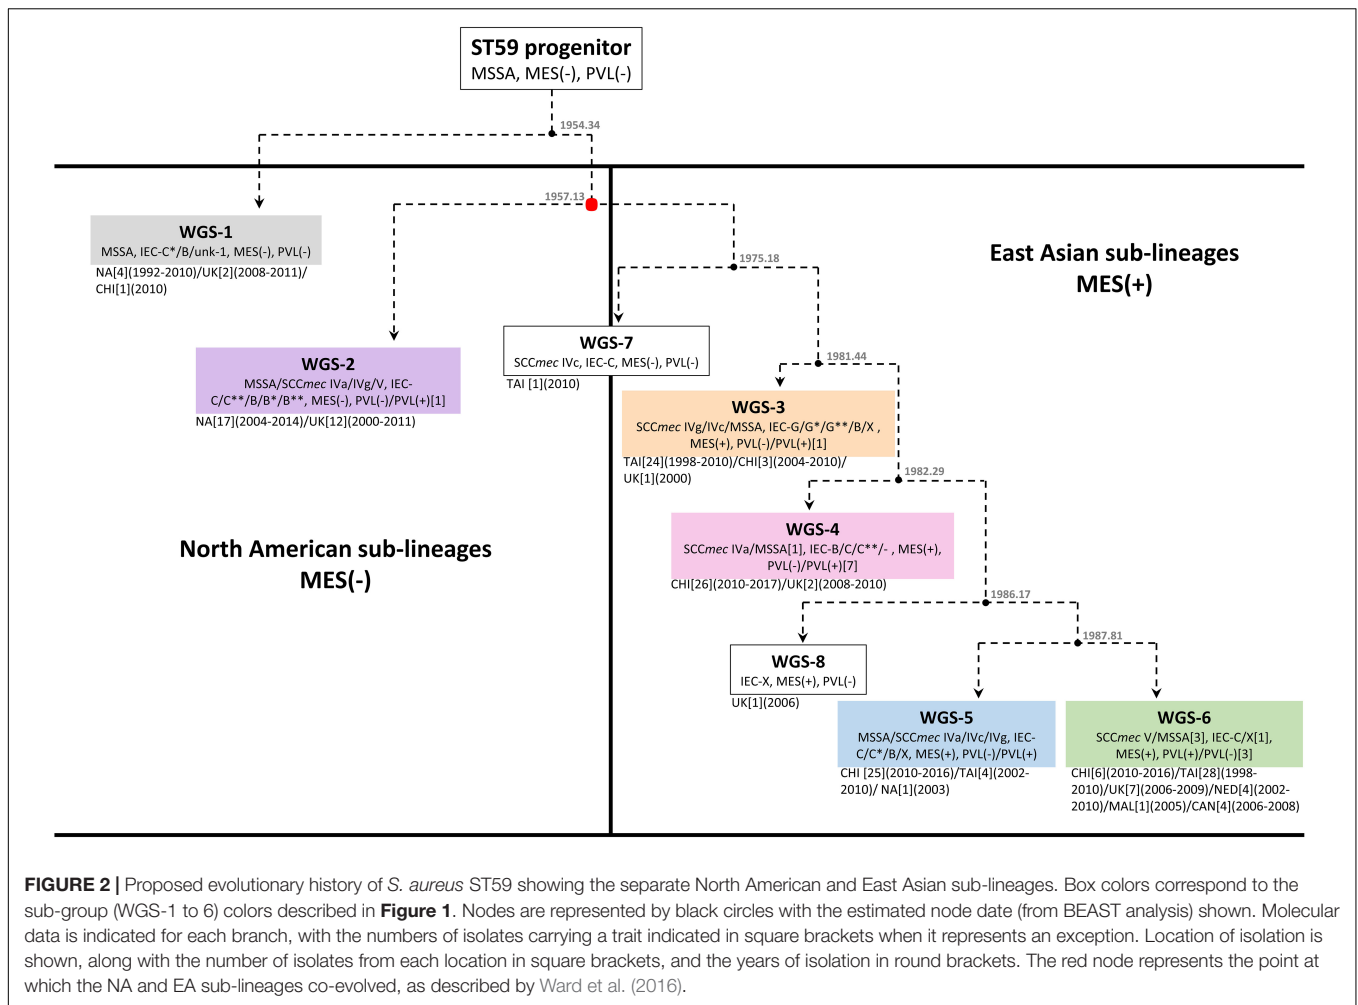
ST59 progenitor
MSSA, MES(-), PVL(-)

1954.34

1957.13

WGS-1
MSSA, IEC-C*/B/unk-1, MES(-), PVL(-)
NA[4](1992-2010)/UK[2](2008-2011)/CHI[1](2010)

1975.18

East Asian sub-lineages
MES(+)

WGS-7
SCC*mec* IVc, IEC-C, MES(-), PVL(-)
TAI [1](2010)

WGS-2
MSSA/SCC*mec* IVa/IVg/V, IEC-C/C**/B/B*/B**, MES(-), PVL(-)/PVL(+)[1]
NA[17](2004-2014)/UK[12](2000-2011)

1981.44

WGS-3
SCC*mec* IVg/IVc/MSSA, IEC-G/G*/G**/B/X , MES(+), PVL(-)/PVL(+)[1]
TAI[24](1998-2010)/CHI[3](2004-2010)/UK[1](2000)

1982.29

WGS-4
SCC*mec* IVa/MSSA[1], IEC-B/C/C**/- , MES(+), PVL(-)/PVL(+)[7]
CHI[26](2010-2017)/UK[2](2008-2010)

North American sub-lineages
MES(-)

1986.17

1987.81

WGS-8
IEC-X, MES(+), PVL(-)
UK[1](2006)

WGS-5
MSSA/SCC*mec* IVa/IVc/IVg, IEC-C/C*/B/X, MES(+), PVL(-)/PVL(+)
CHI [25](2010-2016)/TAI[4](2002-2010)/ NA[1](2003)

WGS-6
SCC*mec* V/MSSA[3], IEC-C/X[1], MES(+), PVL(+)/PVL(-)[3]
CHI[6](2010-2016)/TAI[28](1998-2010)/UK[7](2006-2009)/NED[4](2002-2010)/MAL[1](2005)/CAN[4](2006-2008)

**FIGURE 2 |** Proposed evolutionary history of *S. aureus* ST59 showing the separate North American and East Asian sub-lineages. Box colors correspond to the sub-group (WGS-1 to 6) colors described in **Figure 1**. Nodes are represented by black circles with the estimated node date (from BEAST analysis) shown. Molecular data is indicated for each branch, with the numbers of isolates carrying a trait indicated in square brackets when it represents an exception. Location of isolation is shown, along with the number of isolates from each location in square brackets, and the years of isolation in round brackets. The red node represents the point at which the NA and EA sub-lineages co-evolved, as described by Ward et al. (2016).